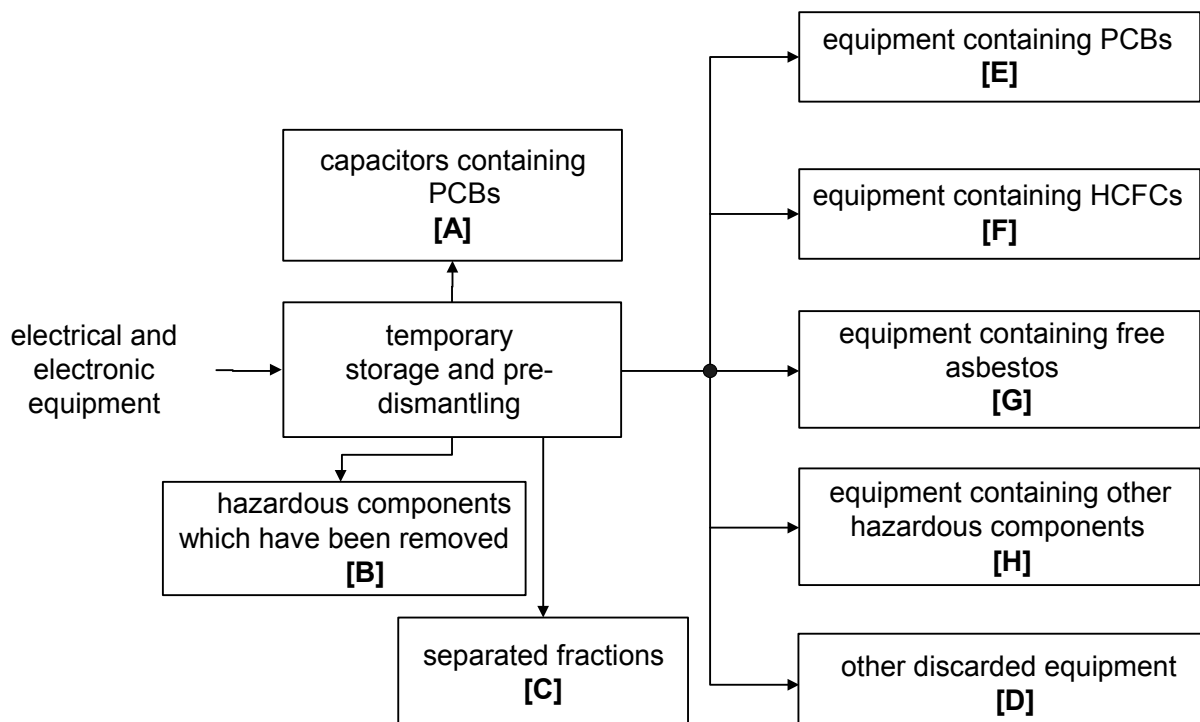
equipment containing PCBs
[E]

capacitors containing PCBs
[A]

equipment containing HCFCs
[F]

electrical and electronic equipment

temporary storage and pre-dismantling

equipment containing free asbestos
[G]

hazardous components which have been removed
[B]

equipment containing other hazardous components
[H]

separated fractions
[C]

other discarded equipment
[D]